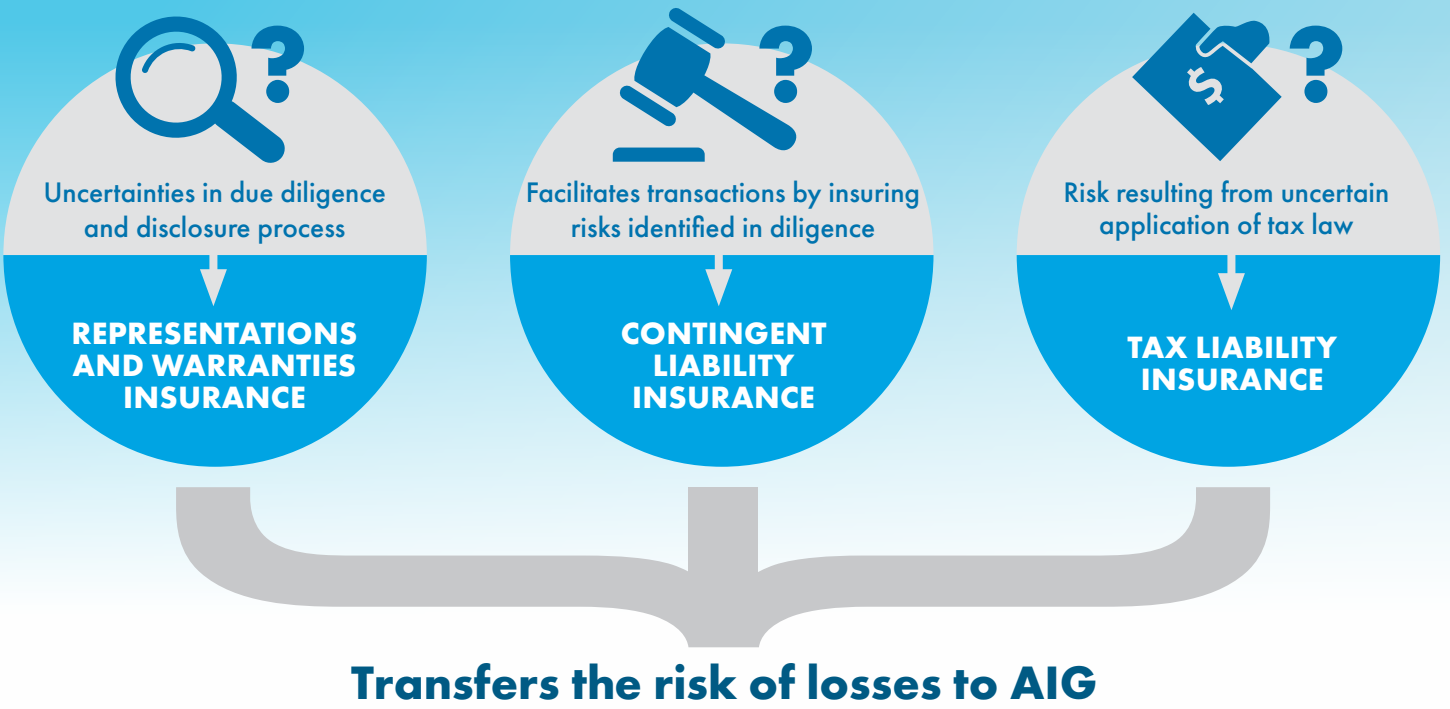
?

Uncertainties in due diligence and disclosure process

REPRESENTATIONS AND WARRANTIES INSURANCE

?

Facilitates transactions by insuring risks identified in diligence

CONTINGENT LIABILITY INSURANCE

$

?

Risk resulting from uncertain application of tax law

TAX LIABILITY INSURANCE

Transfers the risk of losses to AIG